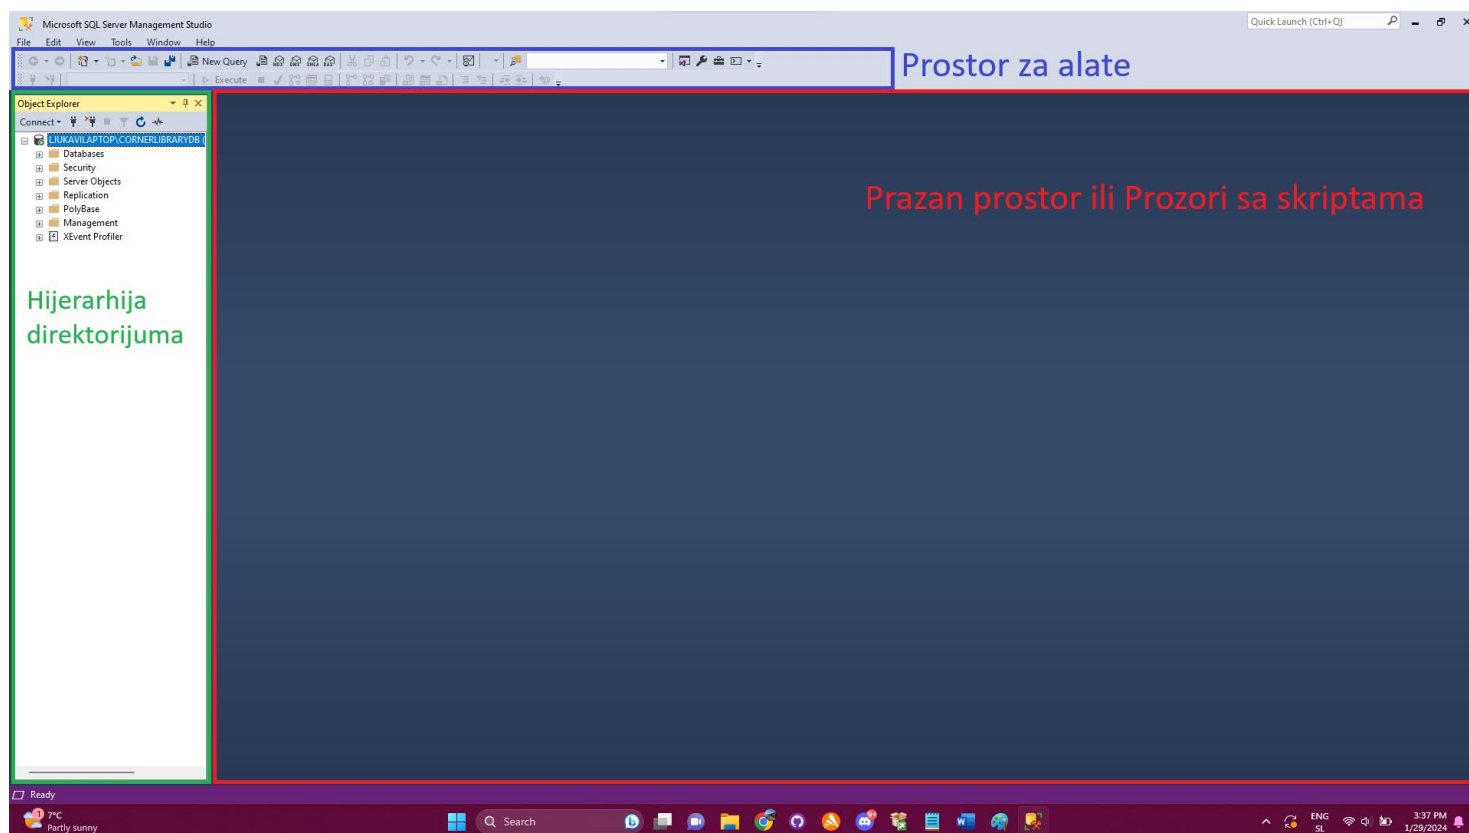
Microsoft SQL Server Management Studio

Quick Launch (Ctrl+Q)

File Edit View Tools Window Help

New Query

Execute

Prostor za alate

Object Explorer

Connect

LJUKAVILAPTOP\CORNERLIBRARYDB

Databases
Security
Server Objects
Replication
PolyBase
Management
XEvent Profiler

Hijerarhija direktorijuma

Prazan prostor ili Prozori sa skriptama

Ready

7°C
Partly sunny

Search

ENG
SL

3:37 PM
1/29/2024